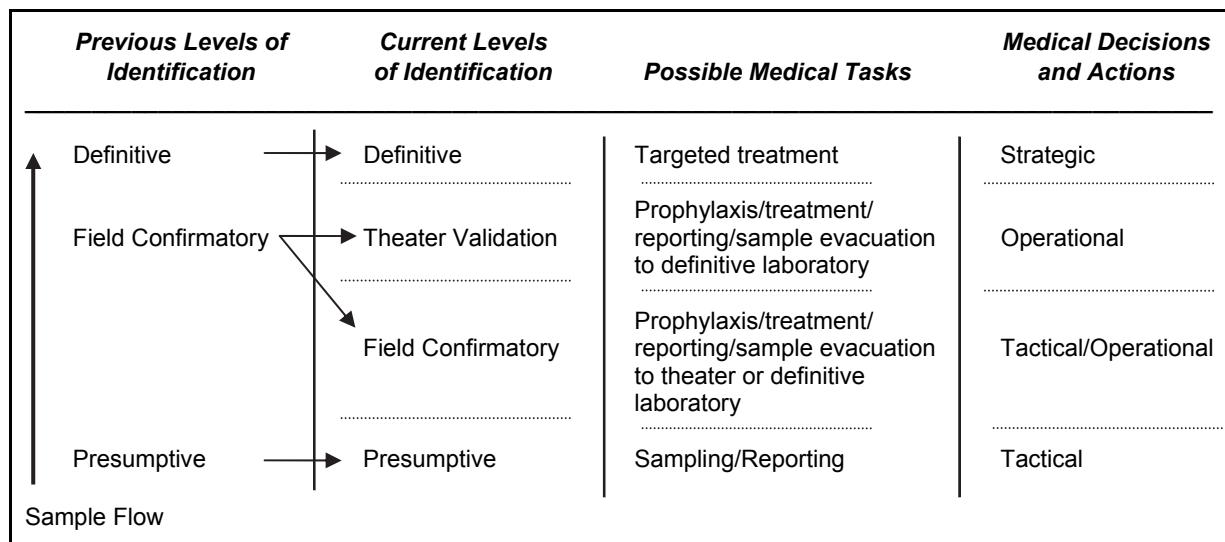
| Previous Levels of Identification | Current Levels of Identification | Possible Medical Tasks | Medical Decisions and Actions |
|---|---|---|---|
| Definitive | Definitive | Targeted treatment | Strategic |
| Field Confirmatory | Theater Validation | Prophylaxis/treatment/reporting/sample evacuation to definitive laboratory | Operational |
| | Field Confirmatory | Prophylaxis/treatment/reporting/sample evacuation to theater or definitive laboratory | Tactical/Operational |
| Presumptive | Presumptive | Sampling/Reporting | Tactical |

Sample Flow